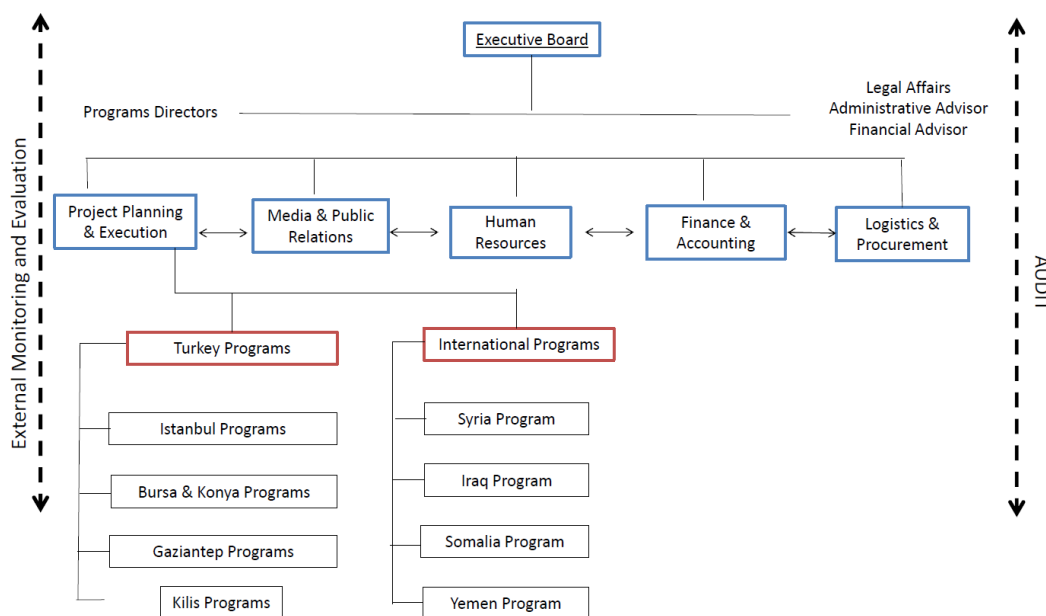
External Monitoring and Evaluation

Executive Board

Programs Directors

Legal Affairs
Administrative Advisor
Financial Advisor

Project Planning & Execution

Media & Public Relations

Human Resources

Finance & Accounting

Logistics & Procurement

AUDIT

Turkey Programs

Istanbul Programs

Bursa & Konya Programs

Gaziantep Programs

Kilis Programs

International Programs

Syria Program

Iraq Program

Somalia Program

Yemen Program